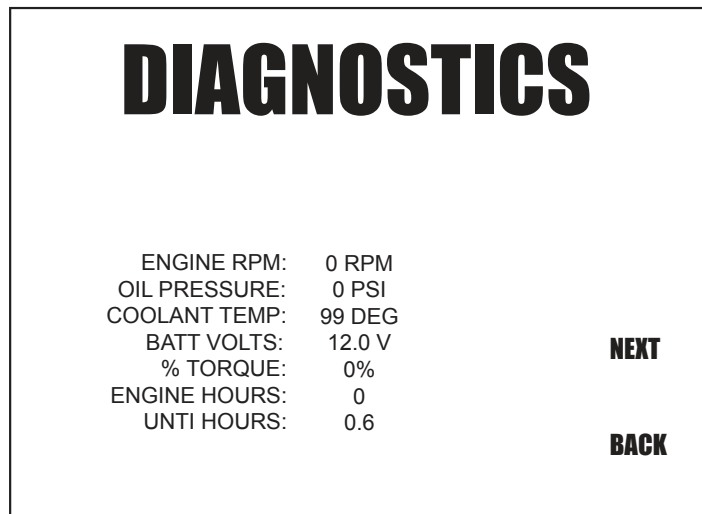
DIAGNOSTICS

| | |
|---|---|
| ENGINE RPM: | 0 RPM |
| OIL PRESSURE: | 0 PSI |
| COOLANT TEMP: | 99 DEG |
| BATT VOLTS: | 12.0 V |
| % TORQUE: | 0% |
| ENGINE HOURS: | 0 |
| UNTI HOURS: | 0.6 |

NEXT

BACK